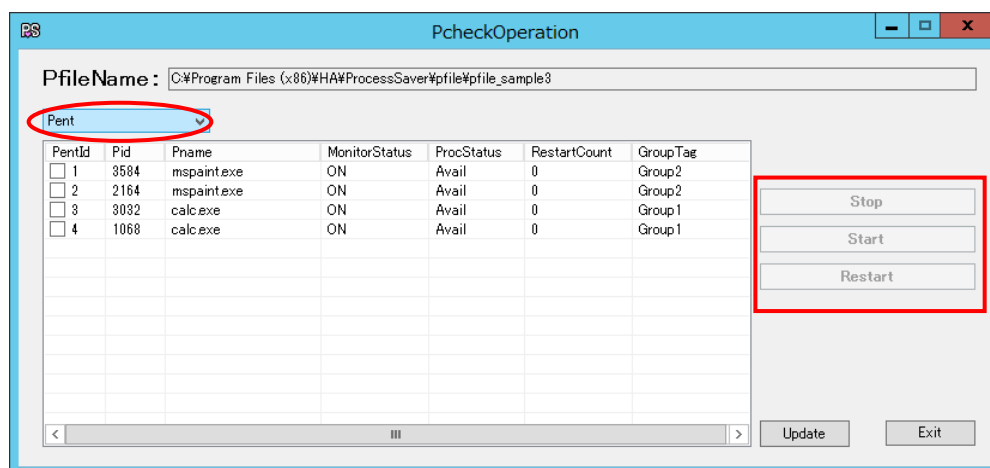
PS PcheckOperation

PfileName : C:¥Program Files (x86)¥HA¥ProcessSaver¥pfile¥pfile_sample3

Pent

| PentId | Pid | Pname | MonitorStatus | ProcStatus | RestartCount | GroupTag |
|---|---|---|---|---|---|---|
| 1 | 3584 | mspaint.exe | ON | Avail | 0 | Group2 |
| 2 | 2164 | mspaint.exe | ON | Avail | 0 | Group2 |
| 3 | 3032 | calc.exe | ON | Avail | 0 | Group1 |
| 4 | 1068 | calc.exe | ON | Avail | 0 | Group1 |

Stop
Start
Restart

Update
Exit